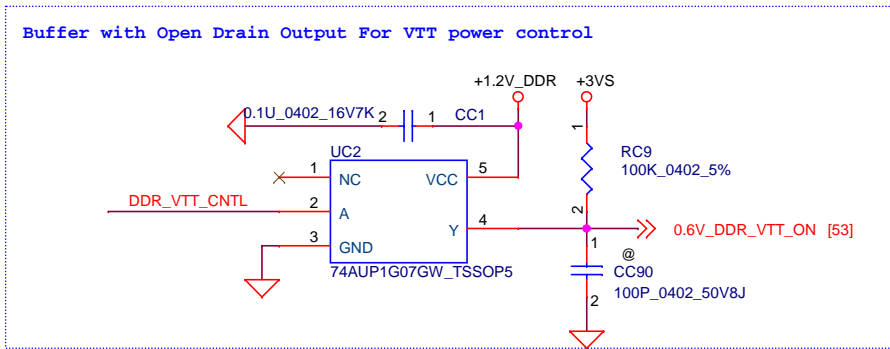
Buffer with Open Drain Output For VTT power control

+1.2V_DDR
+3VS
0.1U_0402_16V7K
2
1
CC1
1
RC9
100K_0402_5%
UC2
1
NC
VCC
5
DDR_VTT_CNTL
2
A
2
4
0.6V_DDR_VTT_ON [53]
Y
3
GND
1
@
74AUP1G07GW_TSSOP5
CC90
100P_0402_50V8J
2